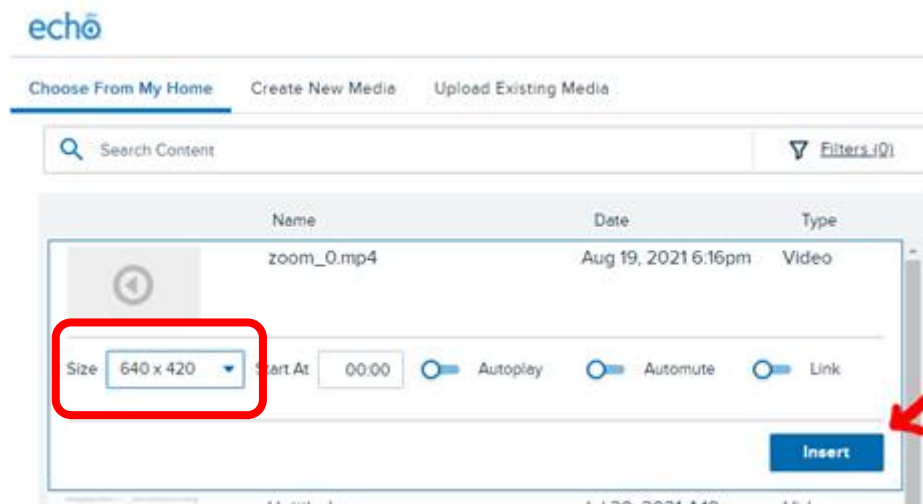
echo

Choose From My Home Create New Media Upload Existing Media

Search Content

Filters (0)

| Name | Date | Type |
|---|---|---|
| zoom_0.mp4 | Aug 19, 2021 6:16pm | Video |

Size 640 x 420 Start At 00:00 Autoplay Automute Link

Insert